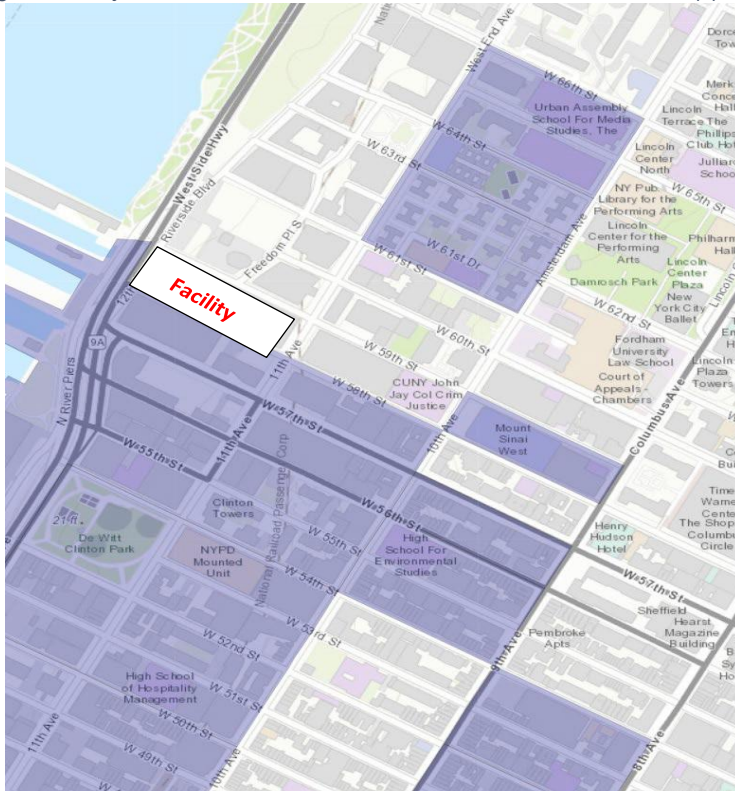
Facility

West Side Hwy
Riverside Blvd
12th Ave
9A
N River Piers
Freedom Pl S
West End Ave
W 66th St
Urban Assembly School For Media Studies, The
W 64th St
W 63rd St
W 61st Dr
W 61st St
Amsterdam Ave
W 60th St
W 59th St
W 58th St
11th Ave
W 57th St
W 55th St
W 56th St
W 55th St
W 54th St
W 53rd St
W 52nd St
W 51st St
W 50th St
W 49th St
11th Ave
10th Ave
9th Ave
8th Ave
Columbus Ave
National Railroad Passenger Corp
21 ft.
De Witt Clinton Park
Clinton Towers
NYPD Mounted Unit
High School For Environmental Studies
High School of Hospitality Management
CUNY John Jay Col Crim Justice
Mount Sinai West
Henry Hudson Hotel
Pembroke Apts
Sheffield
Hearst Magazine Building
Time Warner Center The Shops Columbus Circle
Fordham University Law School
Court of Appeals - Chambers
Lincoln Center North
NY Pub Library for the Performing Arts
Lincoln Center for the Performing Arts
Damrosch Park
Lincoln Center Plaza
New York City Ballet
W 62nd St
W 65th St
W 57th St
Lincoln Terrace
The Phillips Club Hotel
Merkin Concert Hall
Juilliard School
Philharmonic Hall
Lincoln Plaza Towers
Dorce
Lincoln